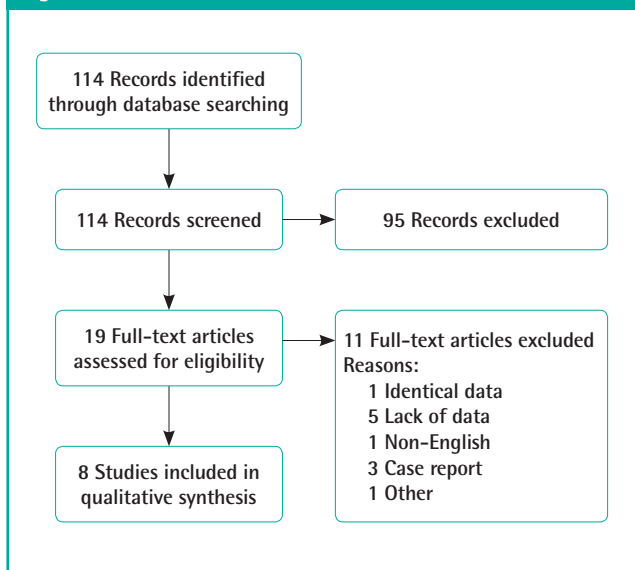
114 Records identified through database searching

114 Records screened

95 Records excluded

19 Full-text articles assessed for eligibility

11 Full-text articles excluded
Reasons:
1 Identical data
5 Lack of data
1 Non-English
3 Case report
1 Other

8 Studies included in qualitative synthesis